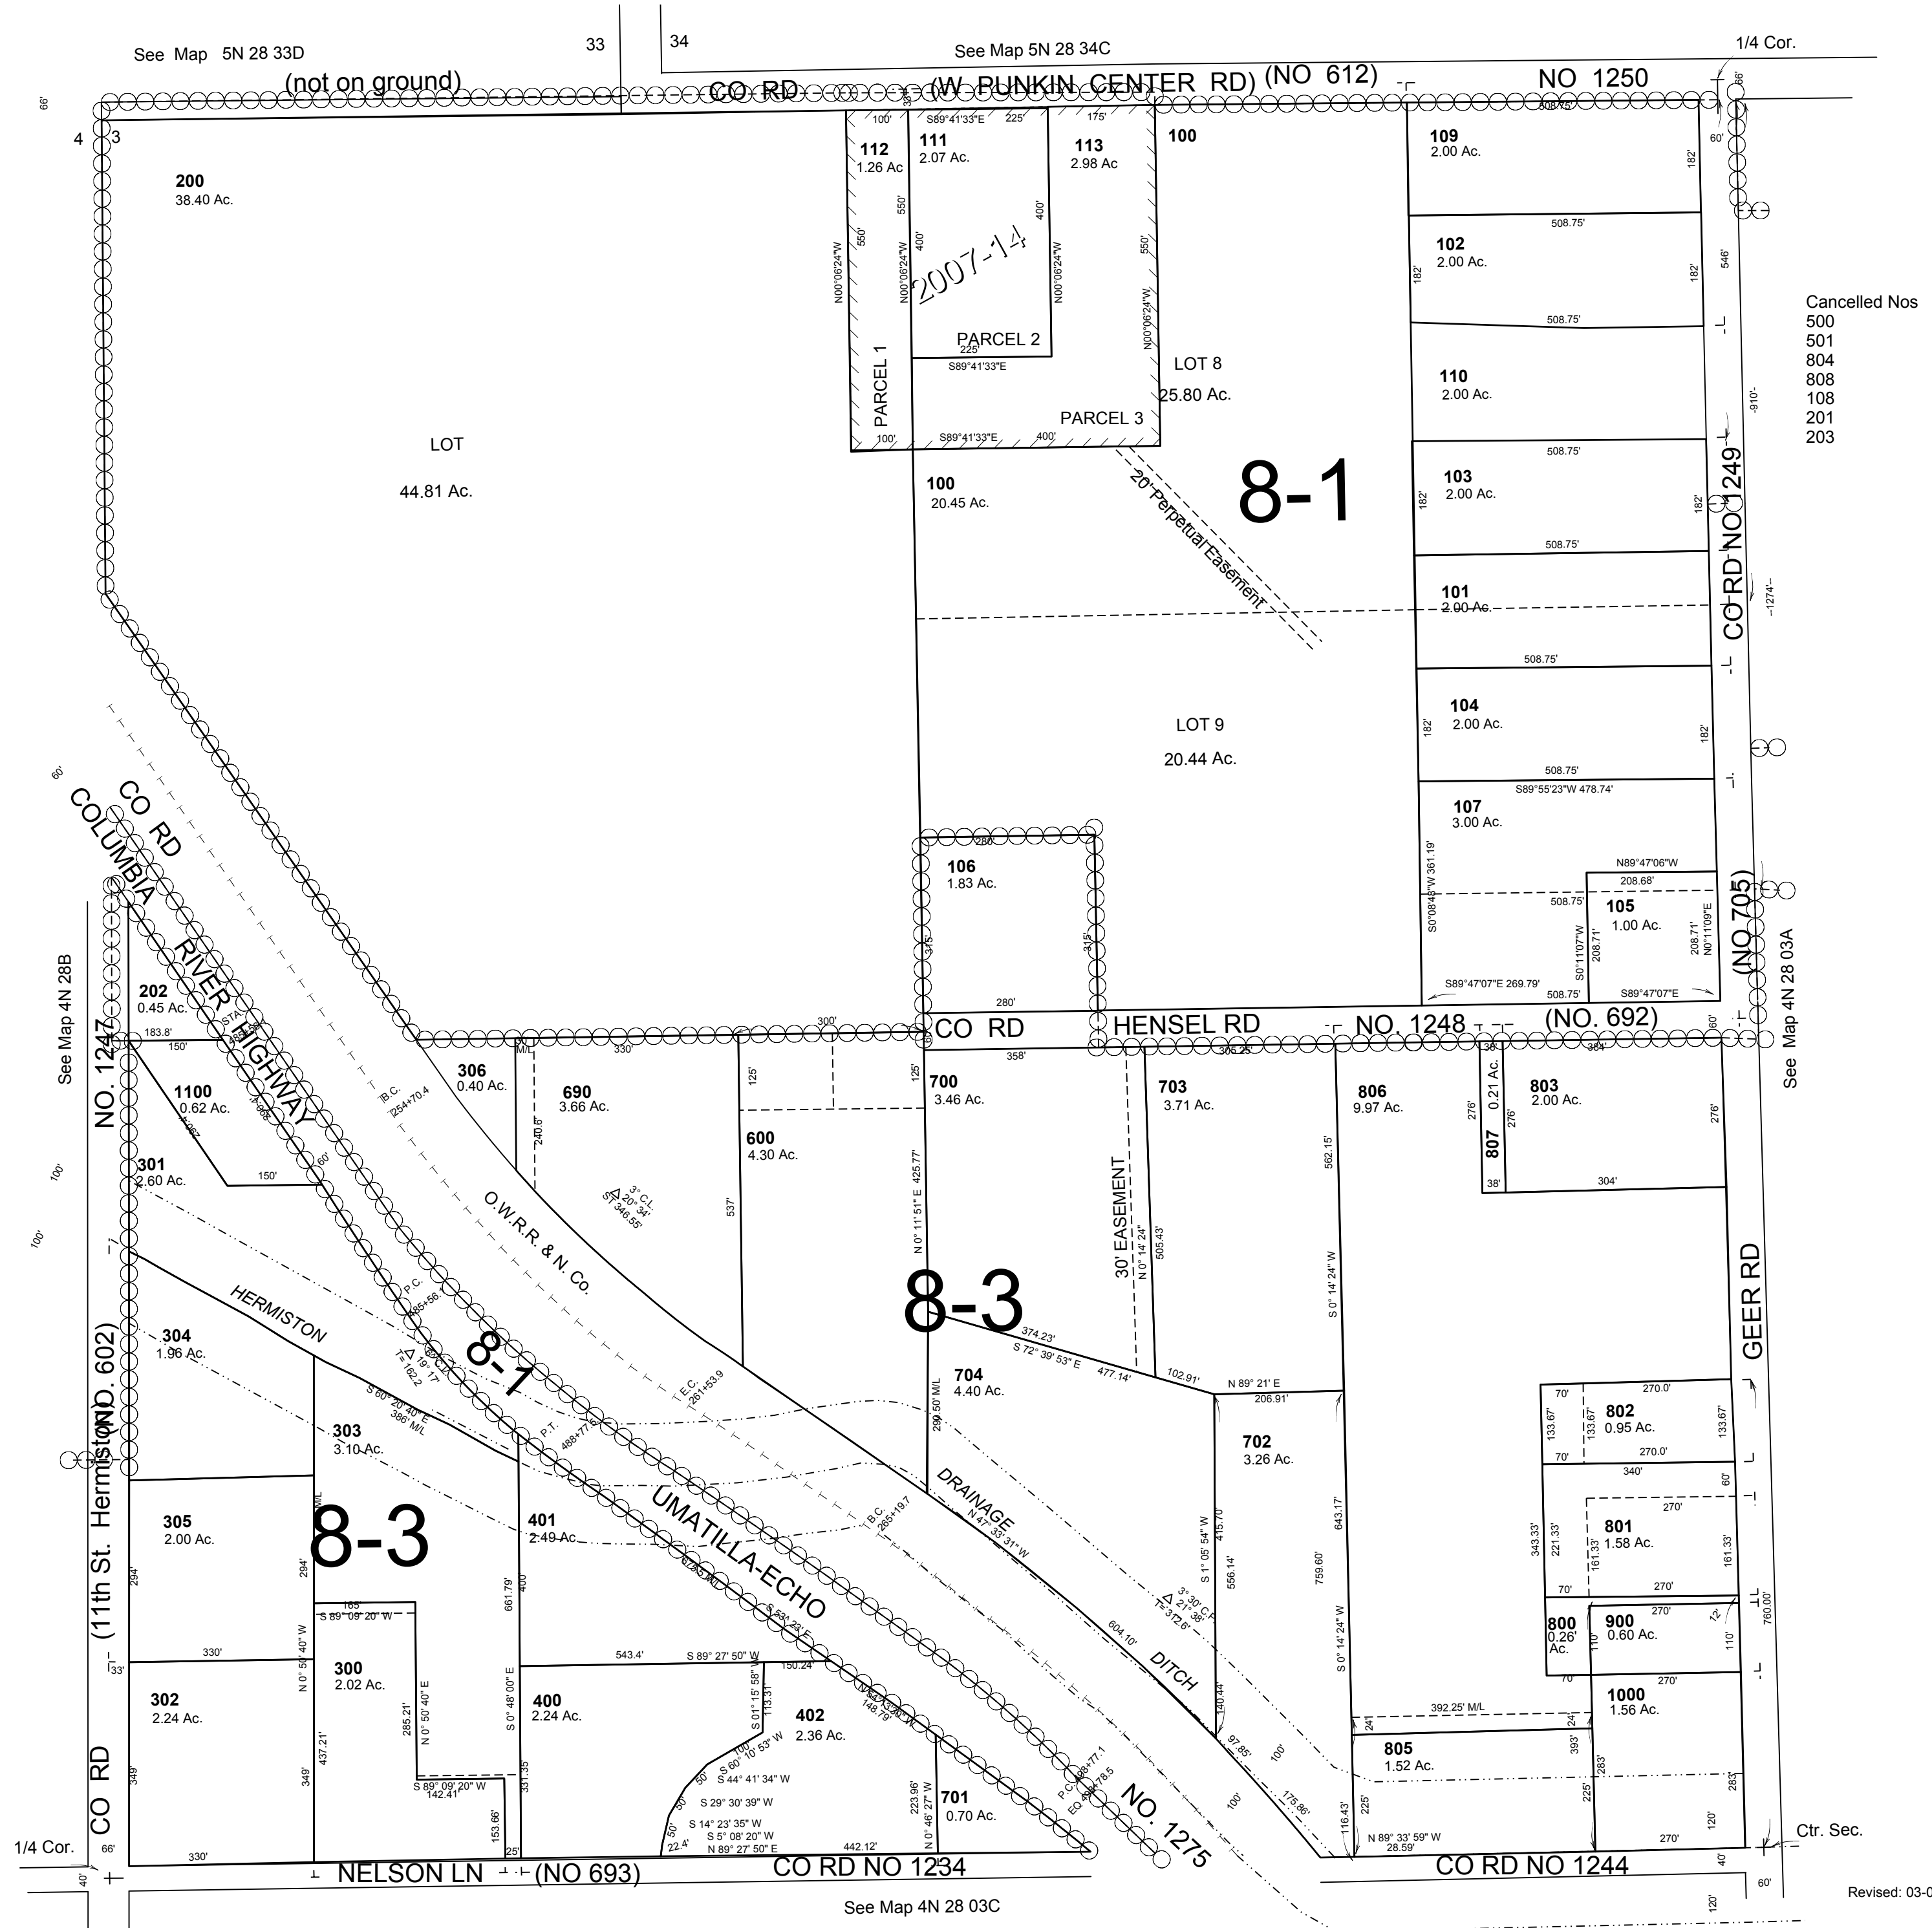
See Map 5N 28 33D
33
34
See Map 5N 28 34C
1/4 Cor.
(not on ground)
CO RD (W PUNKIN CENTER RD) (NO 612)
NO 1250
66'
4
3
200
38.40 Ac.
112
1.26 Ac
111
2.07 Ac.
113
2.98 Ac
100
109
2.00 Ac.
100'
S89°41'33"E
225'
175'
508.75'
60'
182'
550'
400'
N00°06'24"W
2007-14
102
2.00 Ac.
508.75'
546'
182'
Cancelled Nos
500
501
804
808
108
201
203
PARCEL 2
225'
S89°41'33"E
LOT 8
25.80 Ac.
110
2.00 Ac.
508.75'
-910'-
PARCEL 1
PARCEL 3
100'
S89°41'33"E
400'
LOT
44.81 Ac.
100
20.45 Ac.
20' Perpetual Easement
8-1
103
2.00 Ac.
508.75'
CO RD NO 1249
101
2.00 Ac.
508.75'
-1274'-
LOT 9
20.44 Ac.
104
2.00 Ac.
182'
508.75'
S89°55'23"W 478.74'
107
3.00 Ac.
60'
CO RD
COLUMBIA RIVER HIGHWAY
106
1.83 Ac.
280'
N89°47'06"W
208.68'
508.75'
105
1.00 Ac.
S0°08'48"W 361.19'
S0°11'07"W
208.71'
N0°11'09"E
(NO 705)
See Map 4N 28 03A
See Map 4N 28B
NO. 1247
202
0.45 Ac.
183.8'
150'
315'
280'
S89°47'07"E 269.79'
508.75'
S89°47'07"E
CO RD
HENSEL RD
NO. 1248
(NO. 692)
300'
306
0.40 Ac.
330'
358'
306.25'
38'
384'
1100
0.62 Ac.
690
3.66 Ac.
700
3.46 Ac.
703
3.71 Ac.
806
9.97 Ac.
0.21 Ac.
807
803
2.00 Ac.
276'
125'
I.B.C.
254+70.4
600
4.30 Ac.
150'
301
2.60 Ac.
240.6'
537'
N 0° 11' 51" E 425.77'
562.15'
304'
O.W.R.R. & N. Co.
30' EASEMENT
N 0° 14' 24"
505.43'
S 0° 14' 24" W
GEER RD
100'
HERMISTON
P.C.
8-1
8-3
374.23'
S 72° 39' 53" E
477.14'
102.91'
N 89° 21' E
206.91'
304
1.96 Ac.
704
4.40 Ac.
E.C.
261+53.9
(11th St. Hermiston) (NO. 602)
303
3.10 Ac.
S 60° 20' 40" E
386' M/L
P.T.
488+77.6
299.50' M/L
702
3.26 Ac.
70'
270.0'
802
0.95 Ac.
133.67'
DRAINAGE
N 47° 33' 31" W
UMATILLA-ECHO
305
2.00 Ac.
8-3
401
2.49 Ac.
661.79'
I.B.C.
265+19.7
S 1° 05' 54" W
415.70'
556.14'
759.60'
643.17'
340'
801
1.58 Ac.
343.33'
221.33'
161.33'
270'
60'
294'
165
S 89° 09' 20" W
N 0° 50' 40" W
S 0° 48' 00" E
400
604.10'
DITCH
800
0.26 Ac.
900
0.60 Ac.
110'
760.00'
33'
330'
543.4'
S 89° 27' 50" W
150.24'
S 01° 15' 58" W
113.31'
302
2.24 Ac.
300
2.02 Ac.
400
2.24 Ac.
402
2.36 Ac.
148.79'
140.44'
1000
1.56 Ac.
392.25' M/L
805
1.52 Ac.
CO RD
349'
437.21'
285.21'
N 0° 50' 40" E
S 89° 09' 20" W
142.41'
331.35'
S 60° 10' 53" W
S 44° 41' 34" W
S 29° 30' 39" W
S 14° 23' 35" W
S 5° 08' 20" W
N 89° 27' 50" E
22.4'
442.12'
223.96'
N 0° 46' 27" W
701
0.70 Ac.
NO. 1275
97.85'
175.86'
16.43'
225'
393'
283'
120'
N 89° 33' 59" W
28.59'
270'
Ctr. Sec.
1/4 Cor.
66'
330'
153.66'
25'
NELSON LN
(NO 693)
CO RD NO 1234
CO RD NO 1244
40'
60'
See Map 4N 28 03C
120'
Revised: 03-0